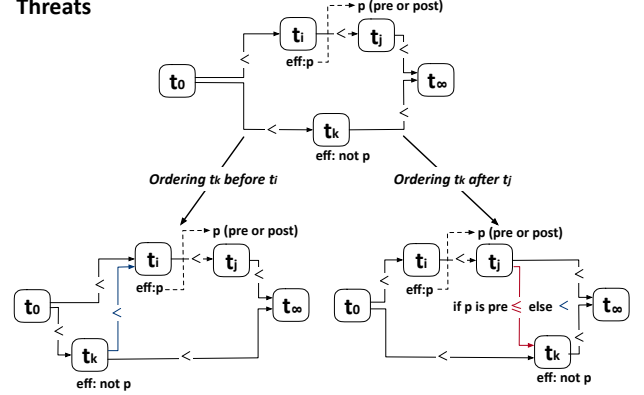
Threats

p (pre or post)

$t_i$ < $t_j$

eff:p

$t_0$

$t_\infty$

< < < <

$t_k$

eff: not p

Ordering $t_k$ before $t_i$

Ordering $t_k$ after $t_j$

p (pre or post)

$t_i$ < $t_j$

eff:p

$t_0$

$t_\infty$

< < < <

$t_k$

eff: not p

p (pre or post)

$t_i$ < $t_j$

eff:p

$t_0$

if p is pre $\leqslant$ else <

$t_\infty$

< < < <

$t_k$

eff: not p